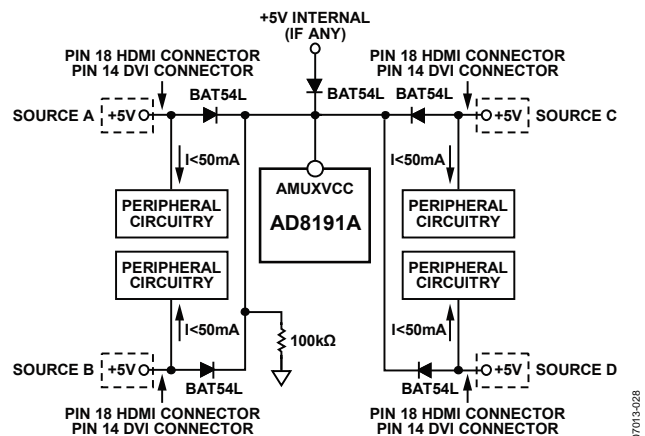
+5V INTERNAL
(IF ANY)

PIN 18 HDMI CONNECTOR
PIN 14 DVI CONNECTOR

PIN 18 HDMI CONNECTOR
PIN 14 DVI CONNECTOR

SOURCE A
+5V
BAT54L
BAT54L
BAT54L
+5V
SOURCE C

I<50mA
I<50mA

AMUXVCC
AD8191A

PERIPHERAL CIRCUITRY
PERIPHERAL CIRCUITRY
PERIPHERAL CIRCUITRY
PERIPHERAL CIRCUITRY

I<50mA
100kΩ
I<50mA

SOURCE B
+5V
BAT54L
BAT54L
+5V
SOURCE D

PIN 18 HDMI CONNECTOR
PIN 14 DVI CONNECTOR

PIN 18 HDMI CONNECTOR
PIN 14 DVI CONNECTOR

07013-028